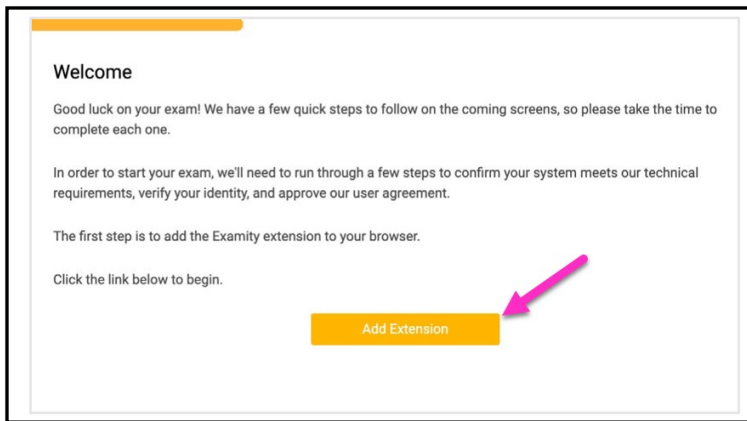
Welcome

Good luck on your exam! We have a few quick steps to follow on the coming screens, so please take the time to complete each one.

In order to start your exam, we'll need to run through a few steps to confirm your system meets our technical requirements, verify your identity, and approve our user agreement.

The first step is to add the Examity extension to your browser.

Click the link below to begin.

Add Extension